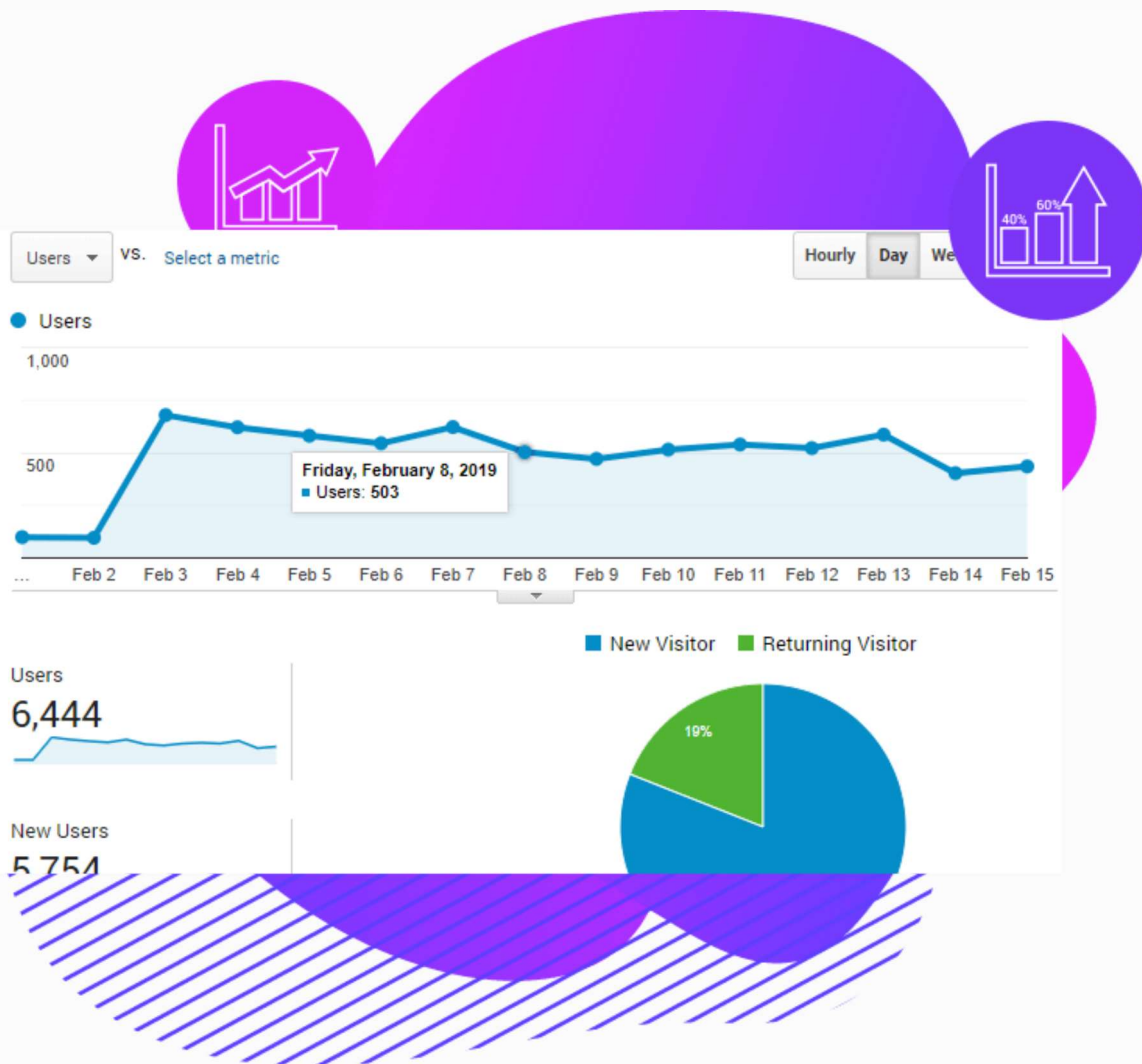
Users VS. Select a metric

Hourly Day We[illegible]

40% 60%

Users

1,000

500

Friday, February 8, 2019
Users: 503

... Feb 2 Feb 3 Feb 4 Feb 5 Feb 6 Feb 7 Feb 8 Feb 9 Feb 10 Feb 11 Feb 12 Feb 13 Feb 14 Feb 15

New Visitor Returning Visitor

Users
6,444

19%

New Users
5,754